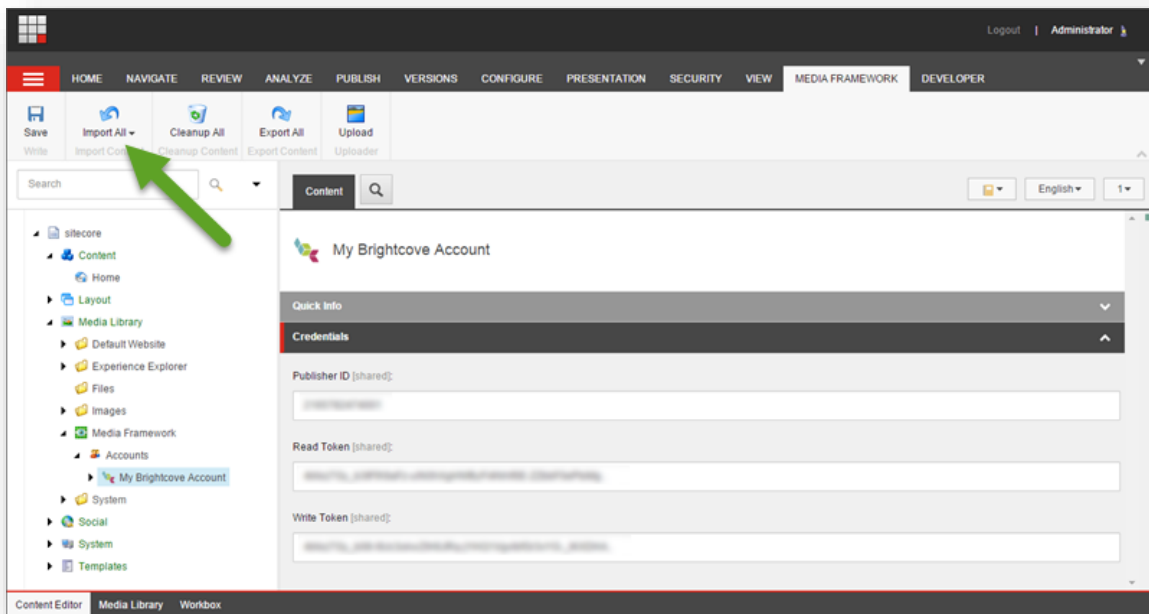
Logout | Administrator

HOME NAVIGATE REVIEW ANALYZE PUBLISH VERSIONS CONFIGURE PRESENTATION SECURITY VIEW MEDIA FRAMEWORK DEVELOPER

Save
Write

Import All
Import Content

Cleanup All
Cleanup Content

Export All
Export Content

Upload
Uploader

Search

Content

English 1

sitecore
Content
Home
Layout
Media Library
Default Website
Experience Explorer
Files
Images
Media Framework
Accounts
My Brightcove Account
System
Social
System
Templates

My Brightcove Account

Quick Info

Credentials

Publisher ID [shared]:
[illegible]

Read Token [shared]:
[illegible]

Write Token [shared]:
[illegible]

Content Editor Media Library Workbox